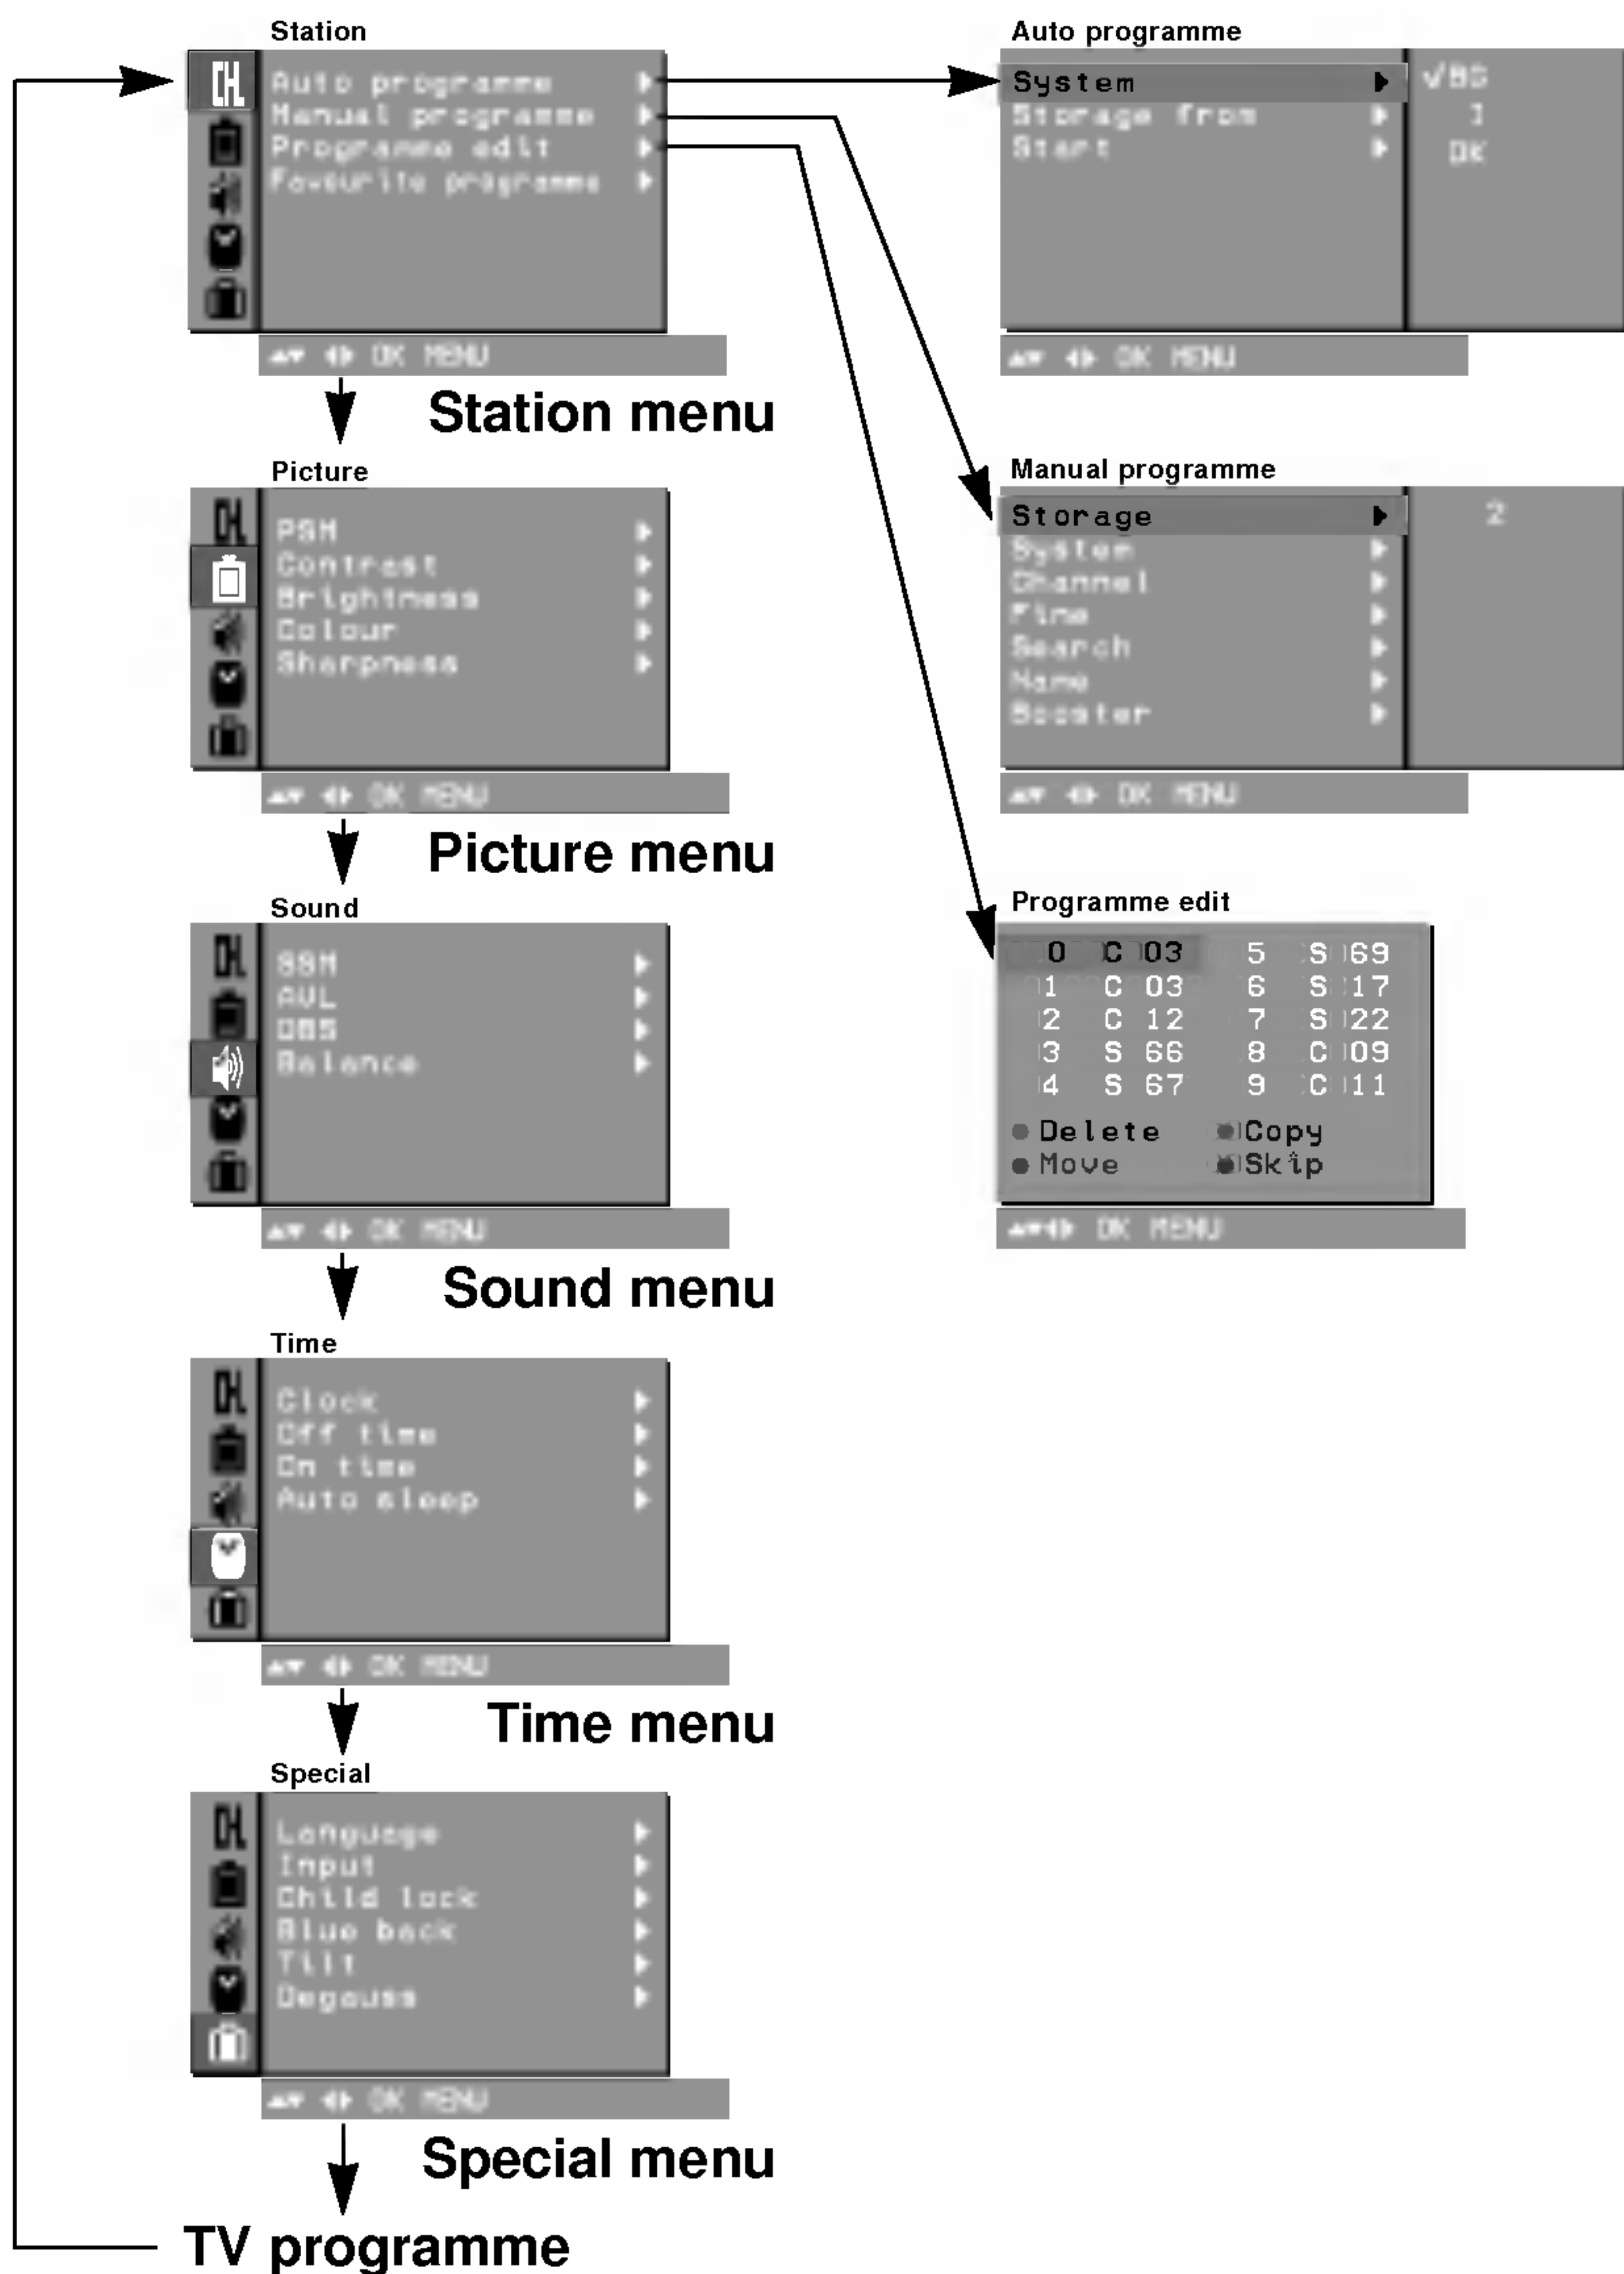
Station

CH

Auto programme
Manual programme
Programme edit
Favourite programme

▲▼ ◀▶ OK MENU

Station menu

Picture

CH

PSM
Contrast
Brightness
Colour
Sharpness

▲▼ ◀▶ OK MENU

Picture menu

Sound

CH

SSM
AVL
DBS
Balance

▲▼ ◀▶ OK MENU

Sound menu

Time

CH

Clock
Off time
On time
Auto sleep

▲▼ ◀▶ OK MENU

Time menu

Special

CH

Language
Input
Child lock
Blue back
Tilt
Degauss

▲▼ ◀▶ OK MENU

Special menu

TV programme

Auto programme

System
Storage from
Start

VBS
1
OK

▲▼ ◀▶ OK MENU

Manual programme

Storage
System
Channel
Fine
Search
Name
Booster

2

▲▼ ◀▶ OK MENU

Programme edit

| | | | | | |
|---|---|---|---|---|---|
| 0 | C | 03 | 5 | S | 69 |
| 1 | C | 03 | 6 | S | 17 |
| 2 | C | 12 | 7 | S | 22 |
| 3 | S | 66 | 8 | C | 09 |
| 4 | S | 67 | 9 | C | 11 |

Delete Copy
Move Skip

▲▼◀▶ OK MENU